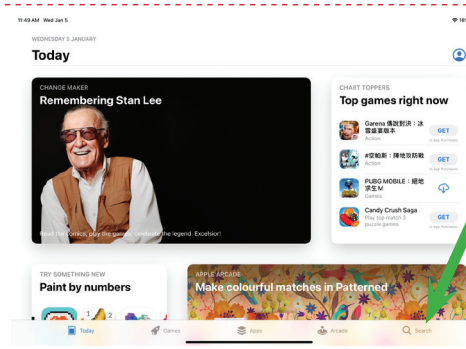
11:49 AM Wed Jan 5

WEDNESDAY 5 JANUARY

Today

CHANGE MAKER

Remembering Stan Lee

Read the comics, play the game, celebrate the legend. Excelsior!

CHART TOPPERS

Top games right now

Garena 傳說對決：冰雪盛宴版本
Action
GET
In-App Purchases

#空戰鬥：陣地攻防戰
Action
GET
In-App Purchases

PUBG MOBILE：絕地求生M
Games

Candy Crush Saga
Play top match 3 puzzle games
GET
In-App Purchases

TRY SOMETHING NEW

Paint by numbers

APPLE ARCADE

Make colourful matches in Patterned

Today Games Apps Arcade Search